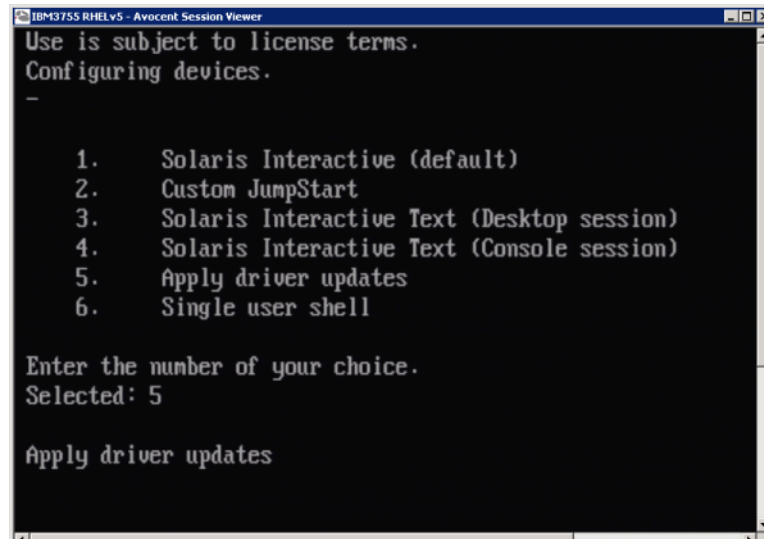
IBM3755 RHELv5 - Avocent Session Viewer

Use is subject to license terms.
Configuring devices.
_

1. Solaris Interactive (default)
2. Custom JumpStart
3. Solaris Interactive Text (Desktop session)
4. Solaris Interactive Text (Console session)
5. Apply driver updates
6. Single user shell

Enter the number of your choice.
Selected: 5

Apply driver updates